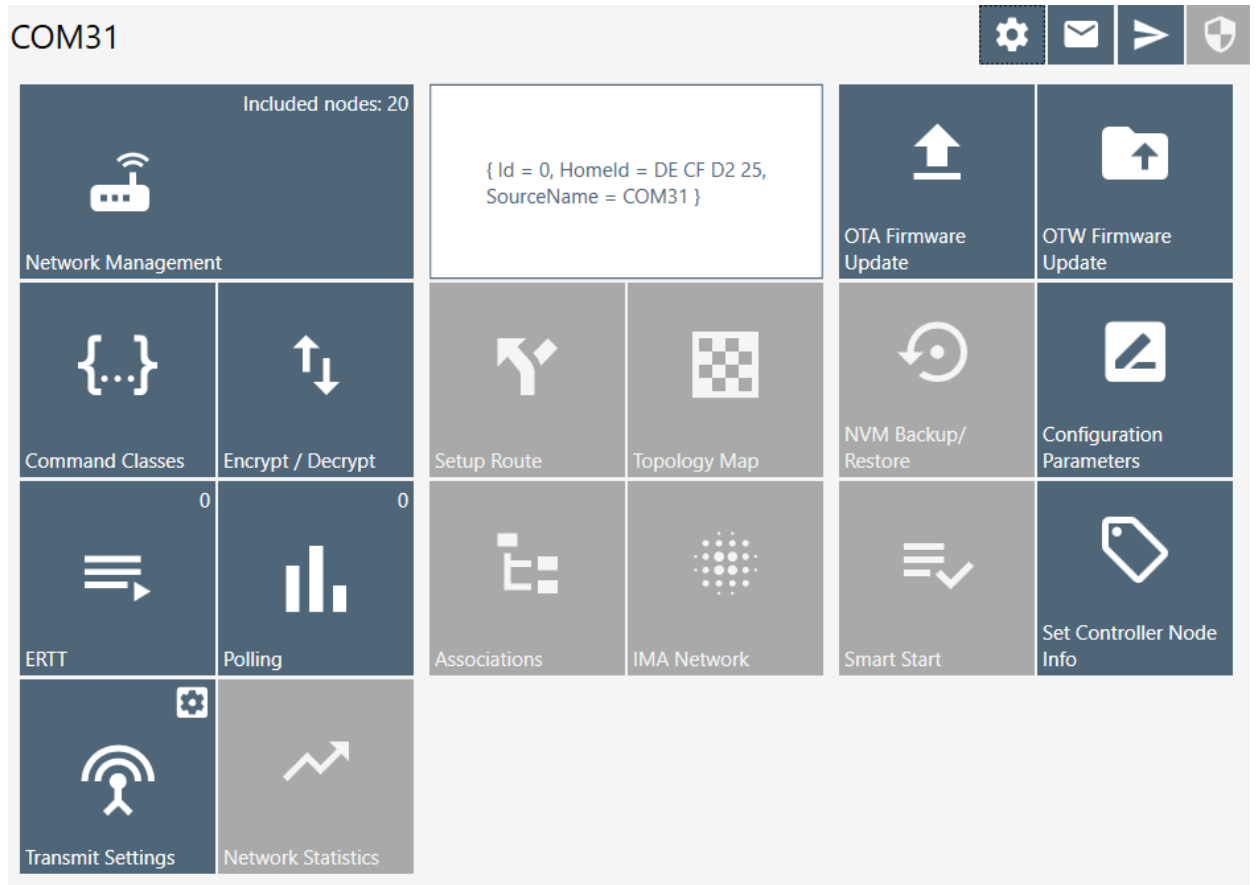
COM31

Included nodes: 20

Network Management

{ Id = 0, HomeId = DE CF D2 25, SourceName = COM31 }

OTA Firmware Update

OTW Firmware Update

{...}

Command Classes

Encrypt / Decrypt

Setup Route

Topology Map

NVM Backup/ Restore

Configuration Parameters

0

ERTT

0

Polling

Associations

IMA Network

Smart Start

Set Controller Node Info

Transmit Settings

Network Statistics